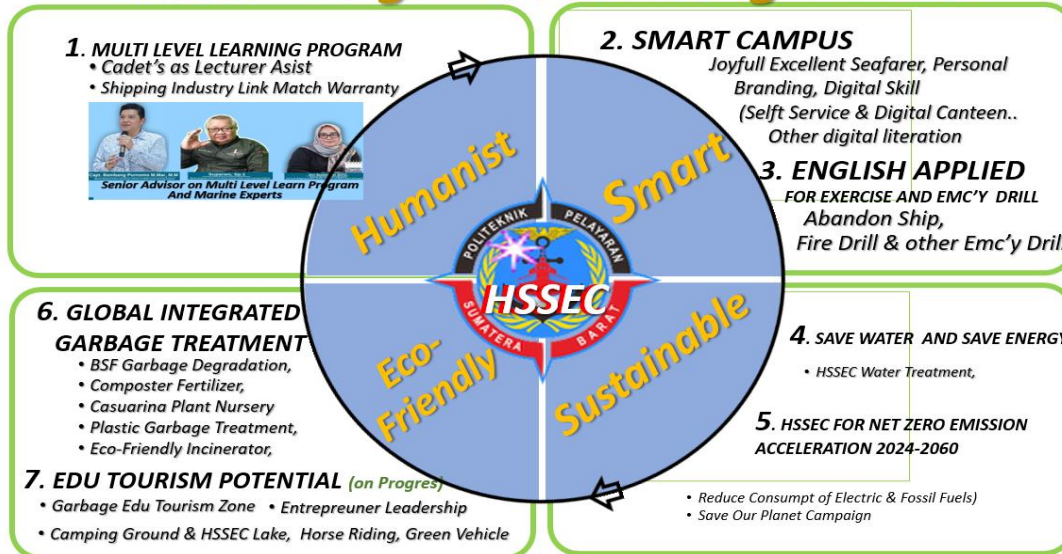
1. MULTI LEVEL LEARNING PROGRAM
• Cadet's as Lecturer Asist
• Shipping Industry Link Match Warranty

Capt. Bambang Purnomo M.Mar, M.M

Senior Advisor on Multi Level Learn Program And Marine Experts

2. SMART CAMPUS
Joyfull Excellent Seafarer, Personal Branding, Digital Skill
(Selft Service & Digital Canteen..
Other digital literation

3. ENGLISH APPLIED
FOR EXERCISE AND EMC'Y DRILL
Abandon Ship,
Fire Drill & other Emc'y Dril

Humanist

Smart

POLITEKNIK PELAYARAN SUMATERA BARAT

HSSEC

Eco-Friendly

Sustainable

6. GLOBAL INTEGRATED GARBAGE TREATMENT
• BSF Garbage Degradation,
• Composter Fertilizer,
• Casuarina Plant Nursery
• Plastic Garbage Treatment,
• Eco-Friendly Incinerator,

7. EDU TOURISM POTENTIAL (on Progres)
• Garbage Edu Tourism Zone • Entrepreuner Leadership
• Camping Ground & HSSEC Lake, Horse Riding, Green Vehicle

4. SAVE WATER AND SAVE ENERGY
• HSSEC Water Treatment,

5. HSSEC FOR NET ZERO EMISSION ACCELERATION 2024-2060

• Reduce Consumpt of Electric & Fossil Fuels)
• Save Our Planet Campaign